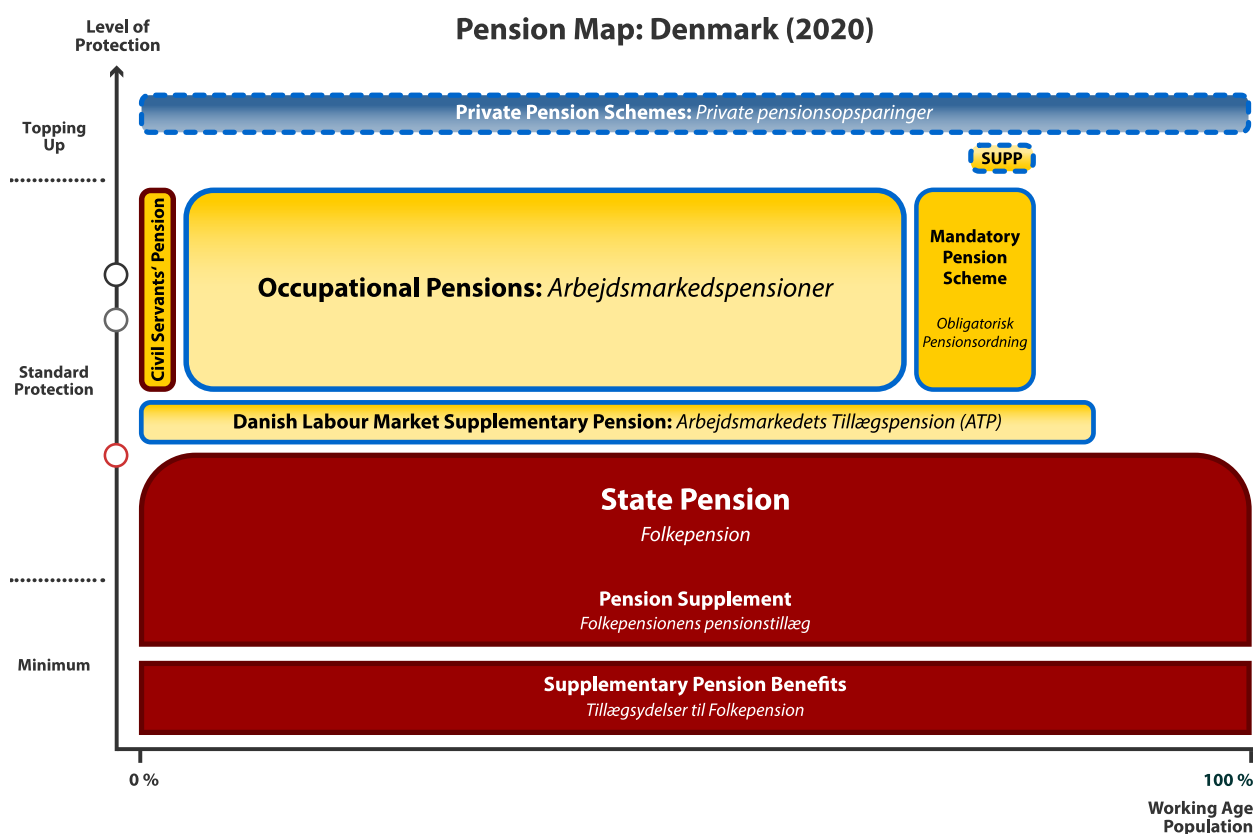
Level of Protection

Pension Map: Denmark (2020)

Topping Up

Private Pension Schemes: Private pensionsopsparinger

SUPP

Civil Servants' Pension

Occupational Pensions: Arbejdsmarkedspensioner

Mandatory Pension Scheme

Obligatorisk Pensionsordning

Standard Protection

Danish Labour Market Supplementary Pension: Arbejdsmarkedets Tillægspension (ATP)

State Pension

Folkepension

Pension Supplement

Folkepensionens pensionstillæg

Minimum

Supplementary Pension Benefits

Tillægsydelser til Folkepension

0 %

100 %

Working Age Population